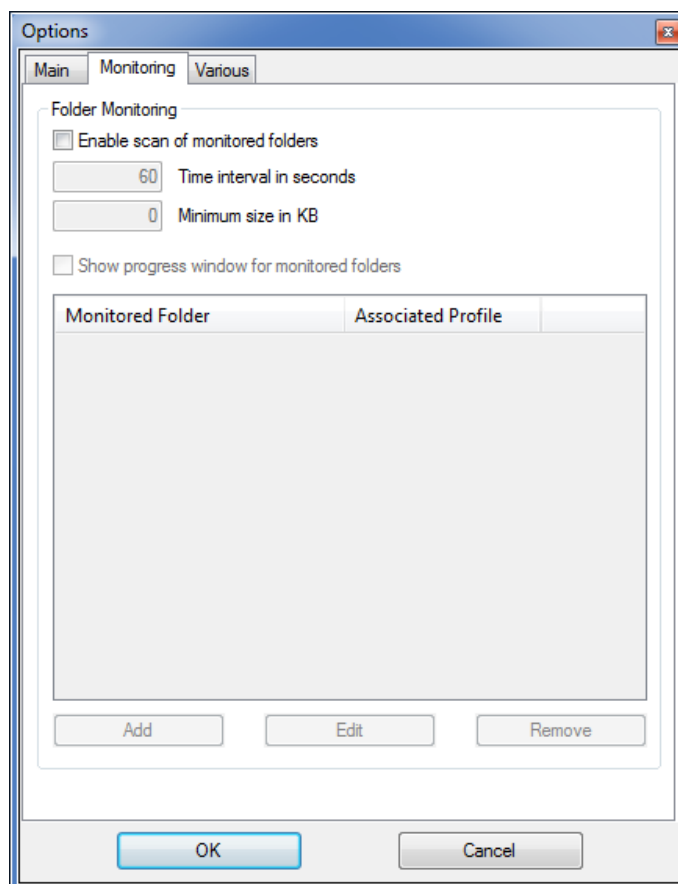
Options

Main | Monitoring | Various

Folder Monitoring

Enable scan of monitored folders

60 Time interval in seconds

0 Minimum size in KB

Show progress window for monitored folders

| Monitored Folder | Associated Profile |
|---|---|

Add | Edit | Remove

OK | Cancel